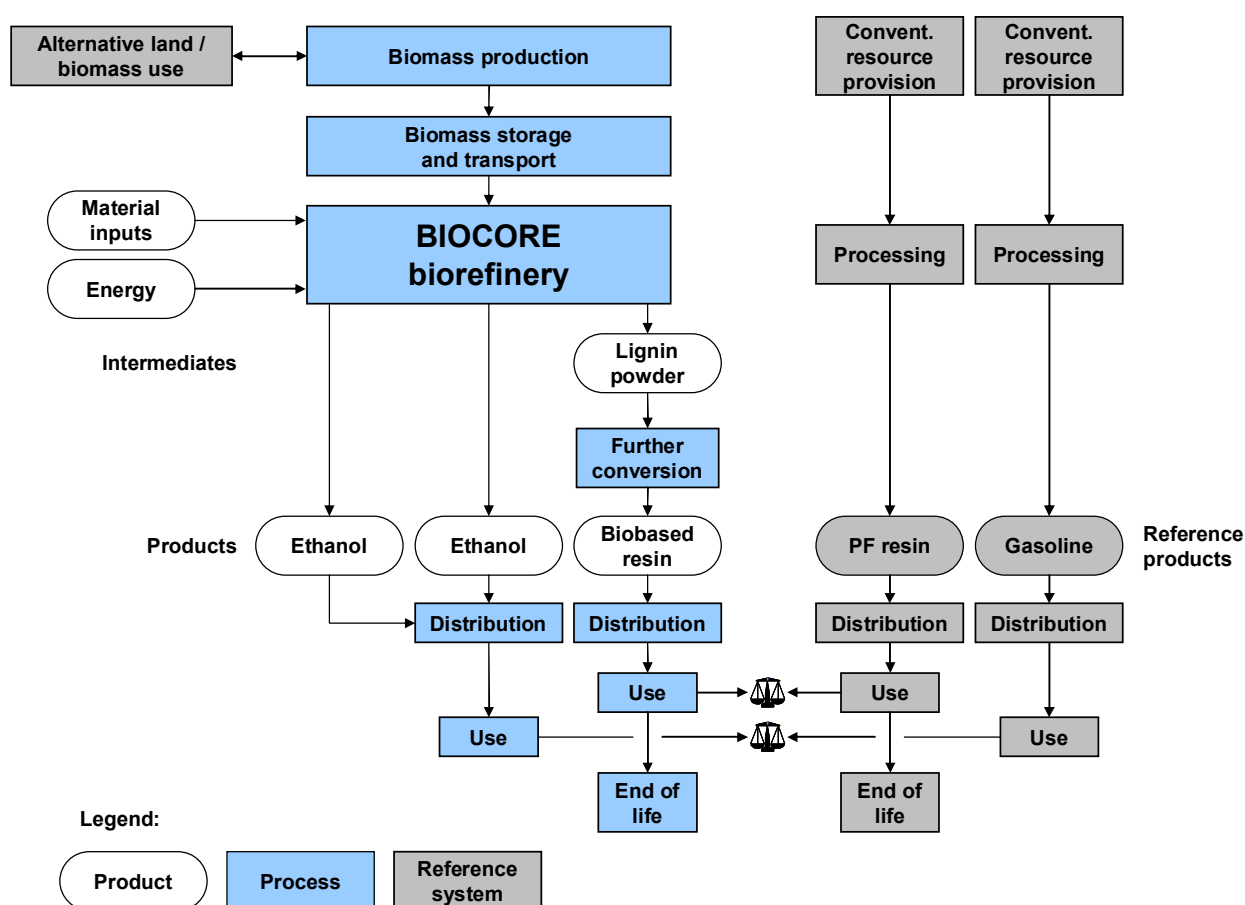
Alternative land / biomass use

Biomass production

Biomass storage and transport

Material inputs

Energy

BIOCORE biorefinery

Convent. resource provision

Convent. resource provision

Processing

Processing

Intermediates

Lignin powder

Further conversion

Products

Ethanol

Ethanol

Biobased resin

PF resin

Gasoline

Reference products

Distribution

Distribution

Distribution

Distribution

Use

Use

Use

Use

End of life

End of life

Legend:

Product

Process

Reference system